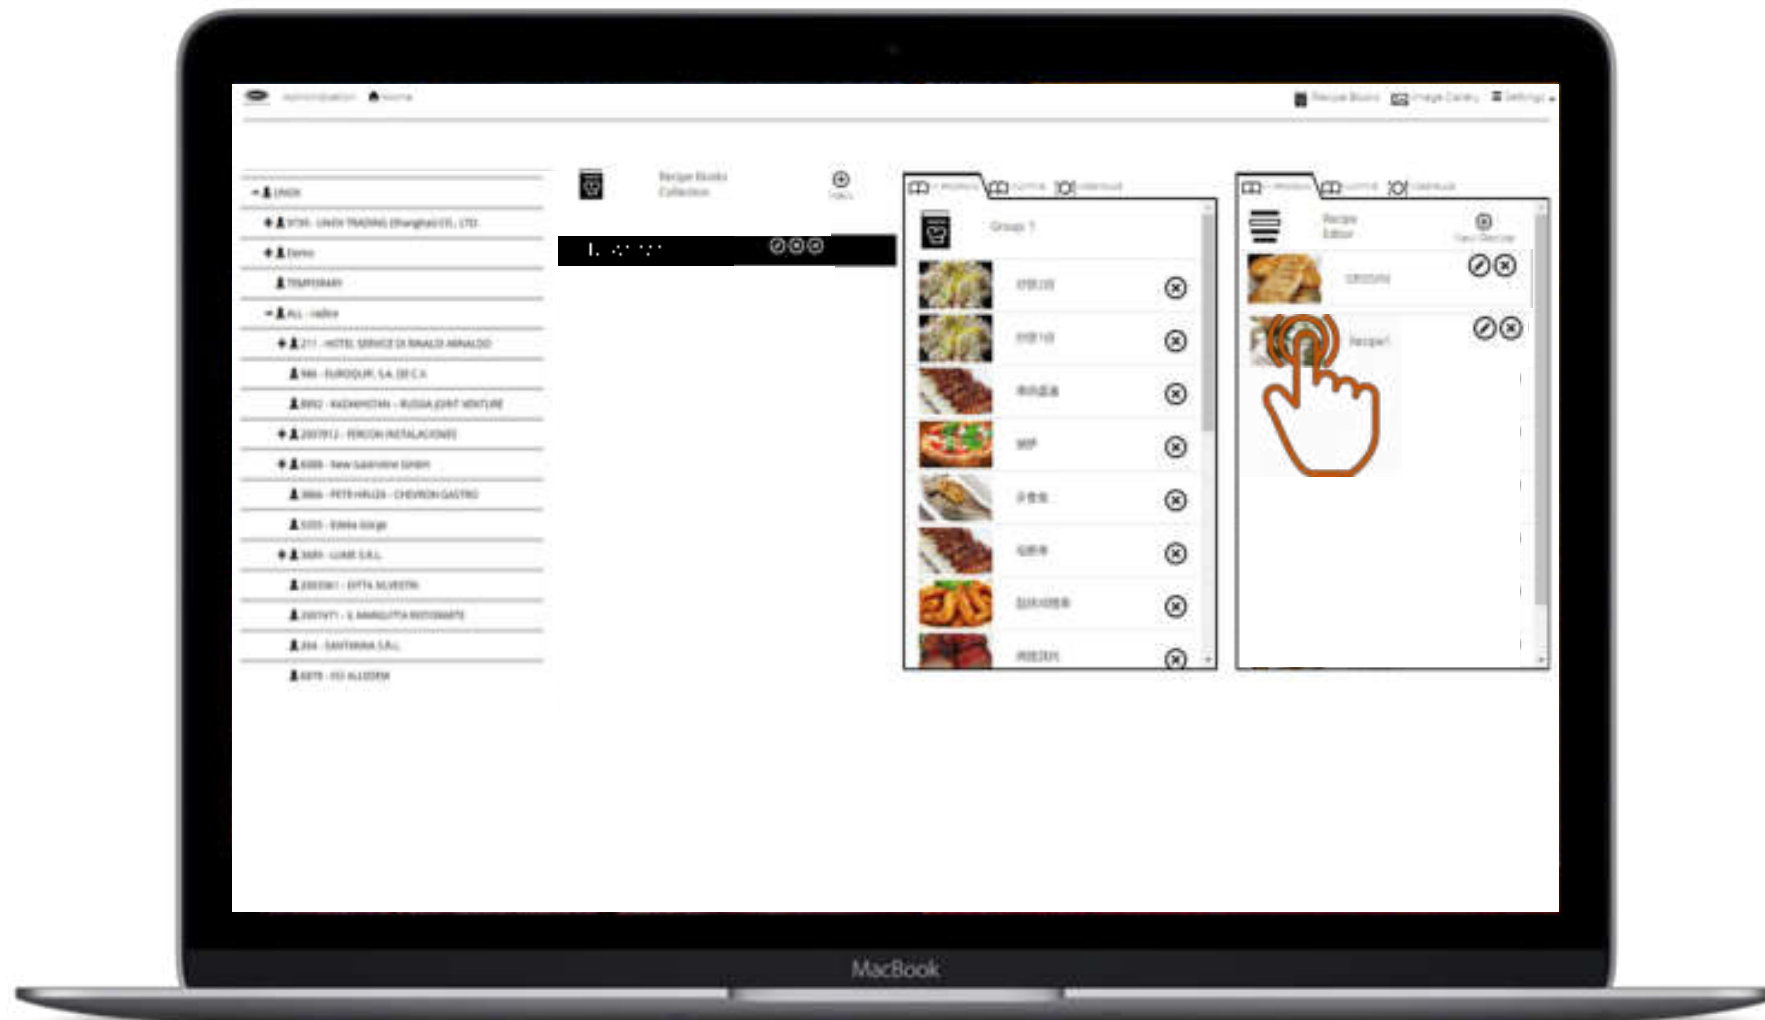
Administration Home

Recipe Books Image Gallery Settings

UNOX
9795 - UNOX TRADING (Shanghai) CO., LTD
Demo
TEMPORARY
ALL - radice
211 - HOTEL SERVICE DI RINALDI ARNALDO
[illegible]
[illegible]
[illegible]
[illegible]
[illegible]
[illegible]
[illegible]
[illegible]
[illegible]
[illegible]
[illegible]

Recipe Books Collection

Group 1

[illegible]
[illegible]
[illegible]
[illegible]
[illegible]
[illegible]
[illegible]
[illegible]

Recipe Editor

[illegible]
Recipe1

MacBook